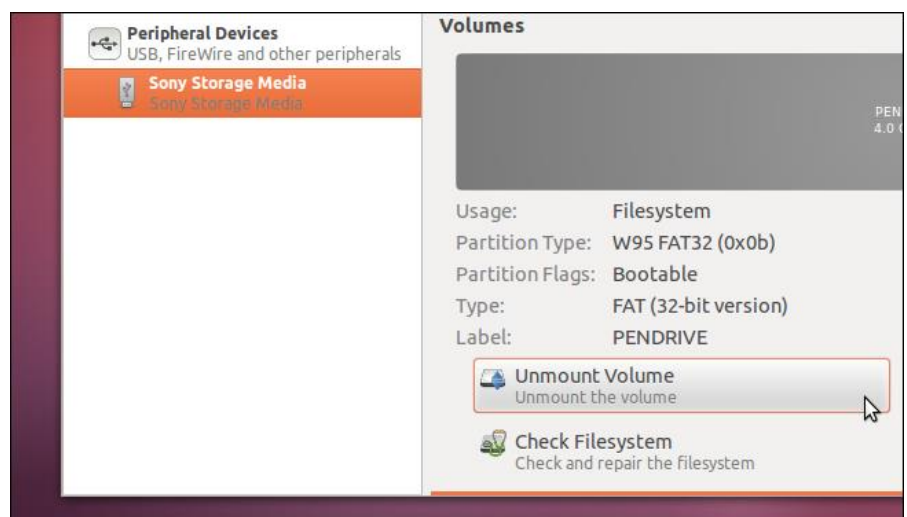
Peripheral Devices
USB, FireWire and other peripherals

Sony Storage Media
Sony Storage Media

Volumes

PEN
4.0 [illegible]

Usage: Filesystem
Partition Type: W95 FAT32 (0x0b)
Partition Flags: Bootable
Type: FAT (32-bit version)
Label: PENDRIVE

Unmount Volume
Unmount the volume

Check Filesystem
Check and repair the filesystem